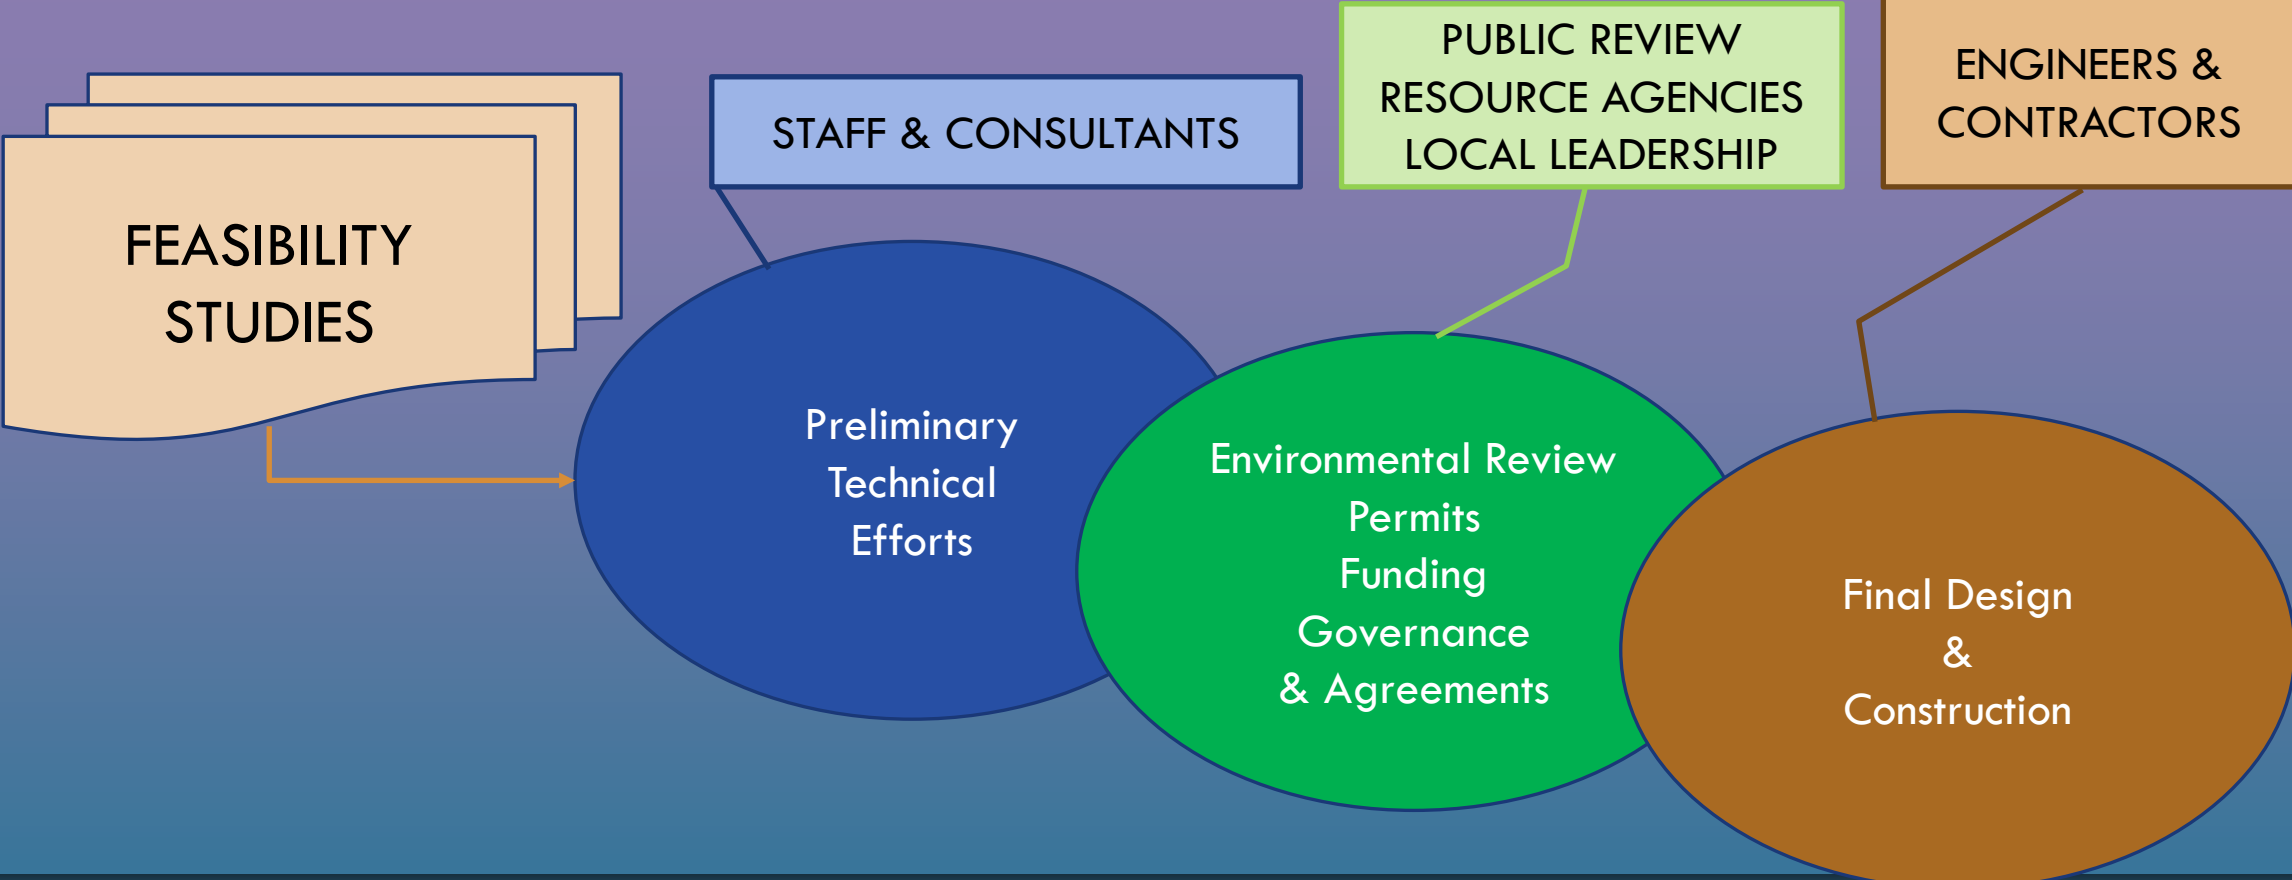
FEASIBILITY STUDIES

STAFF & CONSULTANTS

PUBLIC REVIEW
RESOURCE AGENCIES
LOCAL LEADERSHIP

ENGINEERS & CONTRACTORS

Preliminary Technical Efforts

Environmental Review
Permits
Funding
Governance
& Agreements

Final Design
&
Construction